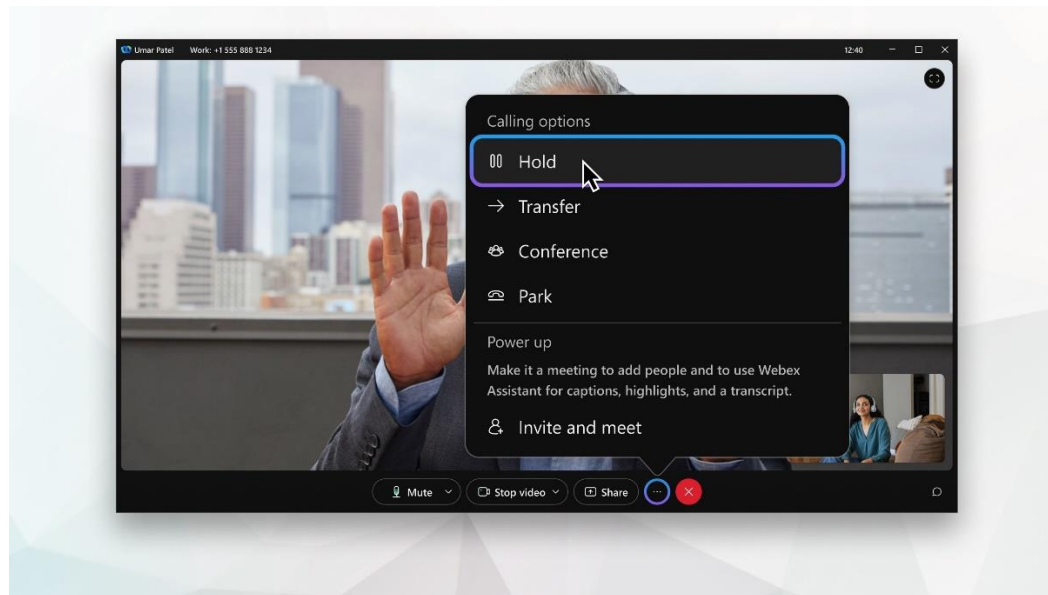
Umar Patel Work: +1 555 888 1234

12:40

Calling options

Hold

Transfer

Conference

Park

Power up

Make it a meeting to add people and to use Webex Assistant for captions, highlights, and a transcript.

Invite and meet

Mute

Stop video

Share